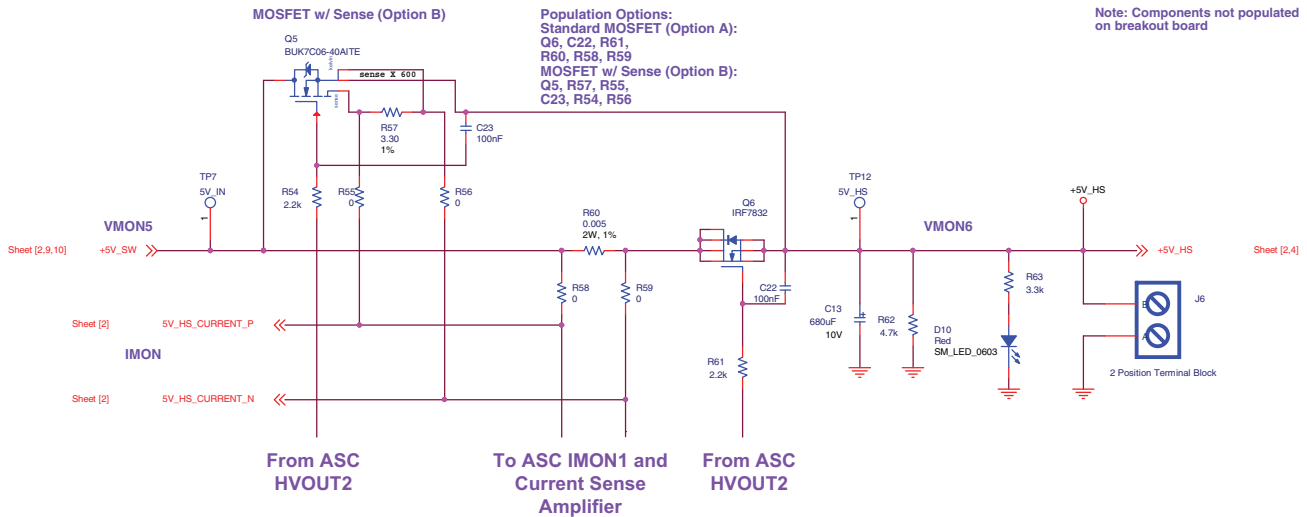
MOSFET w/ Sense (Option B)

Population Options:
Standard MOSFET (Option A):
Q6, C22, R61,
R60, R58, R59
MOSFET w/ Sense (Option B):
Q5, R57, R55,
C23, R54, R56

Note: Components not populated on breakout board

Q5
BUK7C06-40AITE

sense X 600

R57
3.30
1%

C23
100nF

TP7
5V_IN

R54
2.2k

R55
0

R56
0

VMON5

Sheet [2,9,10]
+5V_SW

R60
0.005
2W, 1%

Q6
IRF7832

TP12
5V_HS

+5V_HS

VMON6

+5V_HS
Sheet [2,4]

R58
0

R59
0

C22
100nF

C13
680uF
10V

R62
4.7k

R63
3.3k

D10
Red
SM_LED_0603

J6

B

A

2 Position Terminal Block

Sheet [2]
5V_HS_CURRENT_P

IMON

Sheet [2]
5V_HS_CURRENT_N

R61
2.2k

From ASC HVOUT2

To ASC IMON1 and Current Sense Amplifier

From ASC HVOUT2